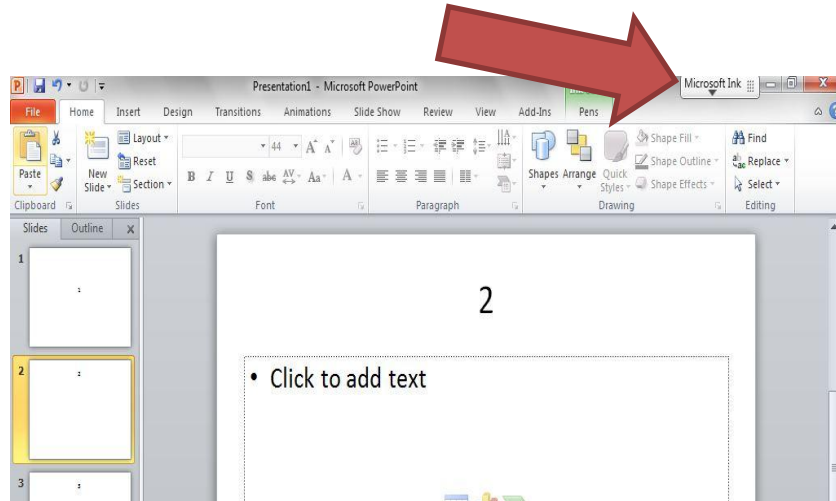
Presentation1 - Microsoft PowerPoint

Microsoft Ink

File Home Insert Design Transitions Animations Slide Show Review View Add-Ins Pens

Paste
Clipboard
New Slide
Layout
Reset
Section
Slides
44
B I U S abc AV Aa A
Font
Paragraph
Shapes Arrange Quick Styles
Shape Fill
Shape Outline
Shape Effects
Drawing
Find
Replace
Select
Editing

Slides Outline X

1
2
3

2

• Click to add text